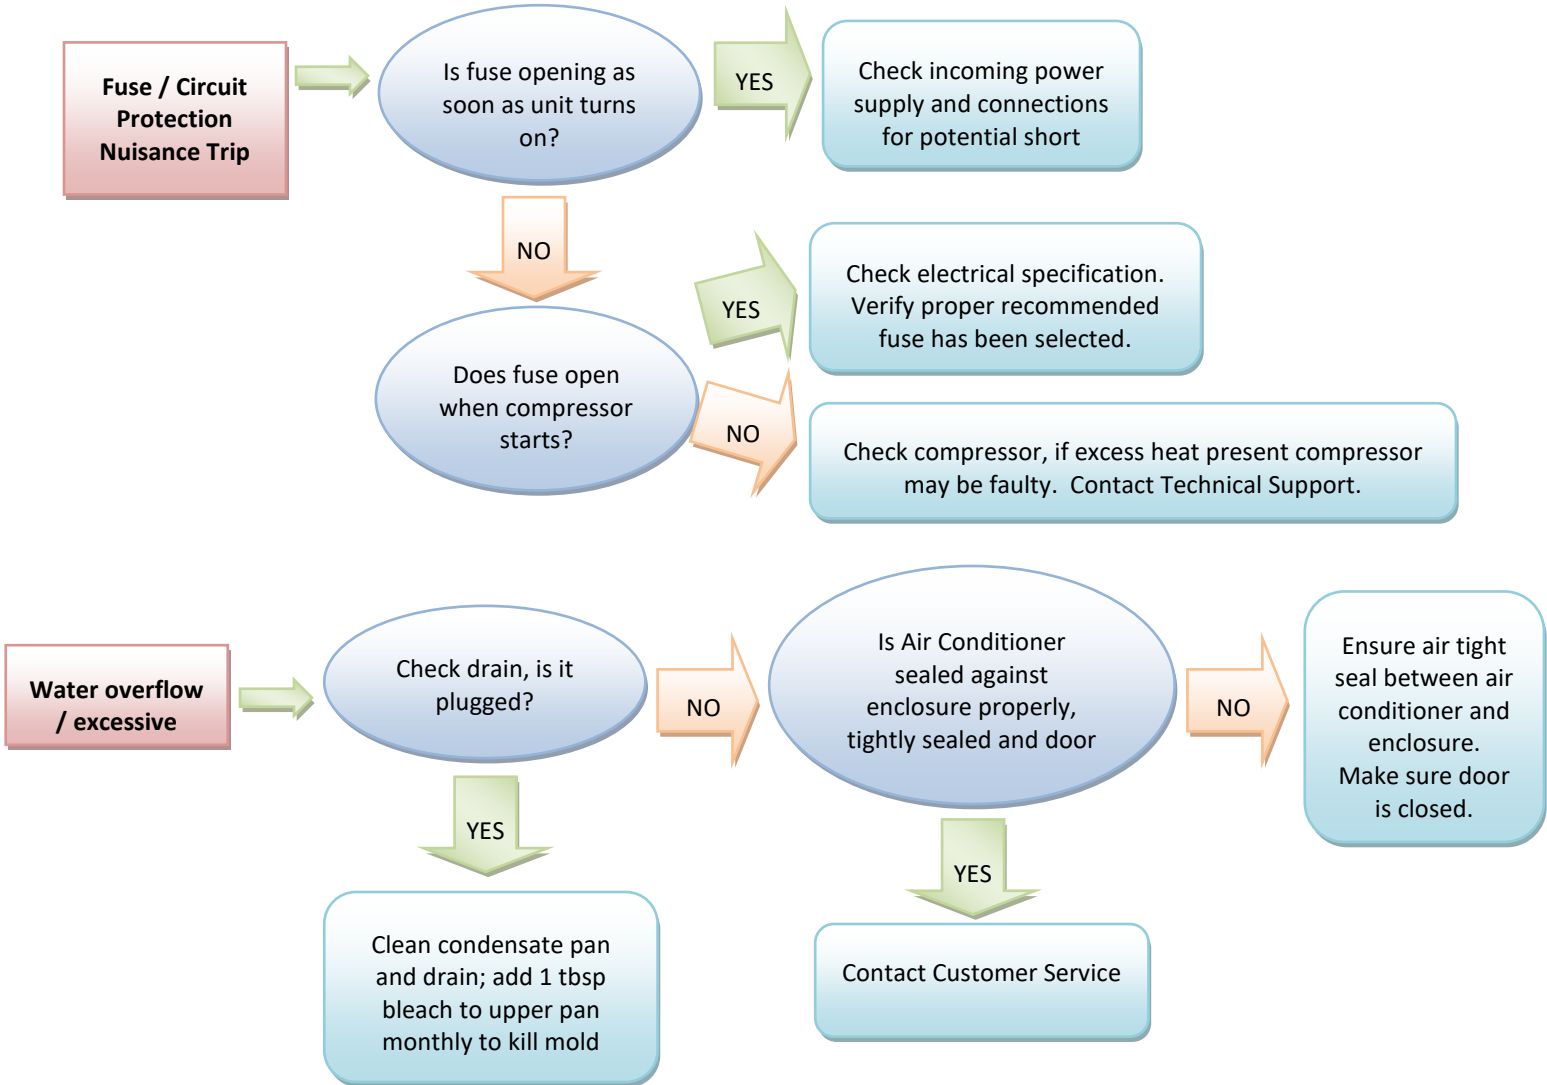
Fuse / Circuit Protection Nuisance Trip

Is fuse opening as soon as unit turns on?

YES

Check incoming power supply and connections for potential short

NO

YES

Check electrical specification. Verify proper recommended fuse has been selected.

Does fuse open when compressor starts?

NO

Check compressor, if excess heat present compressor may be faulty. Contact Technical Support.

Water overflow / excessive

Check drain, is it plugged?

NO

Is Air Conditioner sealed against enclosure properly, tightly sealed and door

NO

Ensure air tight seal between air conditioner and enclosure. Make sure door is closed.

YES

YES

Clean condensate pan and drain; add 1 tbsp bleach to upper pan monthly to kill mold

Contact Customer Service